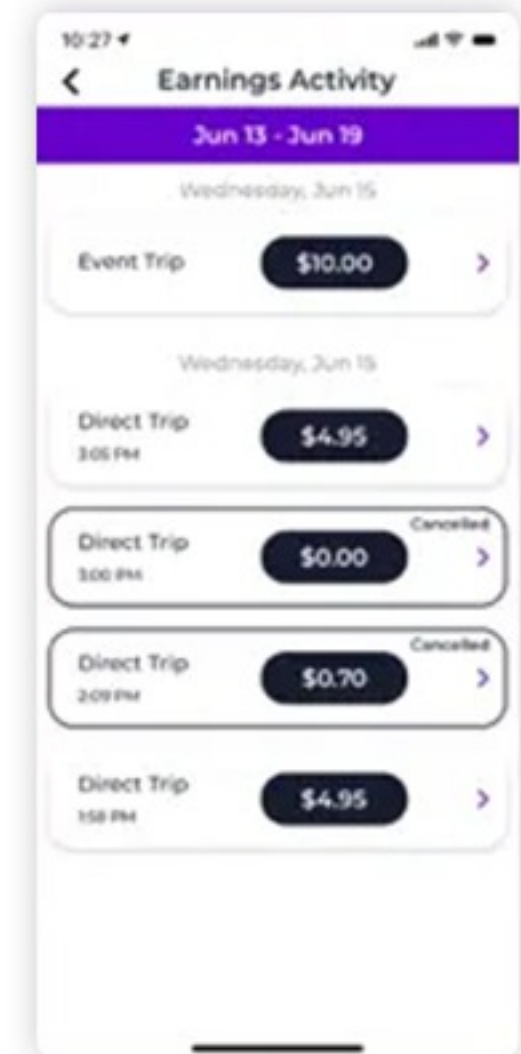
10:27

Earnings Activity

Jun 13 - Jun 19

Wednesday, Jun 15

Event Trip $10.00

Wednesday, Jun 15

Direct Trip 3:05 PM $4.95

Cancelled
Direct Trip 3:00 PM $0.00

Cancelled
Direct Trip 2:09 PM $0.70

Direct Trip 1:58 PM $4.95